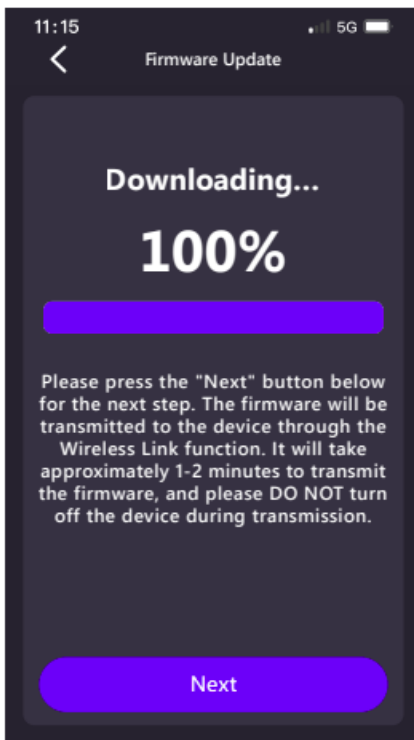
11:15 5G

Firmware Update

Downloading...

100%

Please press the "Next" button below for the next step. The firmware will be transmitted to the device through the Wireless Link function. It will take approximately 1-2 minutes to transmit the firmware, and please DO NOT turn off the device during transmission.

Next